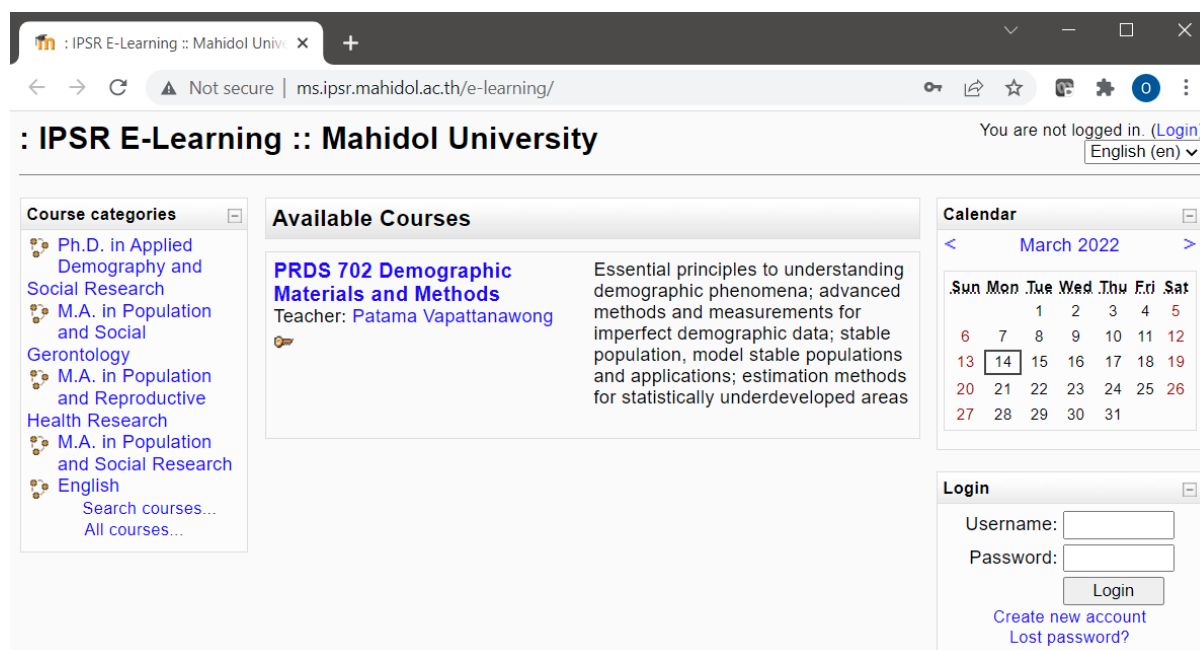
: IPSR E-Learning :: Mahidol Unive ×
+

Not secure | ms.ipsr.mahidol.ac.th/e-learning/

O

: IPSR E-Learning :: Mahidol University

You are not logged in. (Login)
English (en)

Course categories
Ph.D. in Applied Demography and Social Research
M.A. in Population and Social Gerontology
M.A. in Population and Reproductive Health Research
M.A. in Population and Social Research
English
Search courses...
All courses...

Available Courses

PRDS 702 Demographic Materials and Methods
Teacher: Patama Vapattanawong

Essential principles to understanding demographic phenomena; advanced methods and measurements for imperfect demographic data; stable population, model stable populations and applications; estimation methods for statistically underdeveloped areas

Calendar
< March 2022 >

| Sun | Mon | Tue | Wed | Thu | Fri | Sat |
|---|---|---|---|---|---|---|
| | | 1 | 2 | 3 | 4 | 5 |
| 6 | 7 | 8 | 9 | 10 | 11 | 12 |
| 13 | 14 | 15 | 16 | 17 | 18 | 19 |
| 20 | 21 | 22 | 23 | 24 | 25 | 26 |
| 27 | 28 | 29 | 30 | 31 | | |

Login
Username:
Password:
Login
Create new account
Lost password?